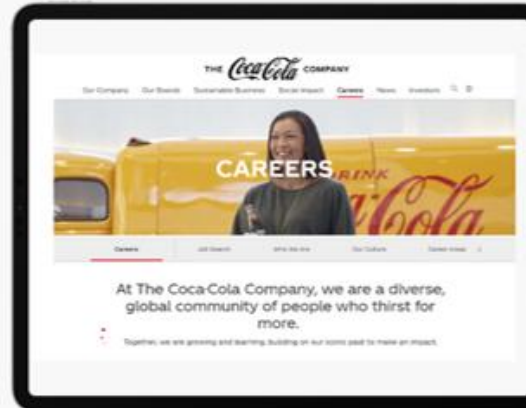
THE Coca-Cola COMPANY

Our Company Our Brands Sustainable Business Social Impact Careers News Investors

CAREERS

DRINK Coca-Cola

Careers Job Search Who We Are Our Culture Career Areas

At The Coca-Cola Company, we are a diverse, global community of people who thirst for more.

Together, we are growing and learning, building on our iconic past to make an impact.